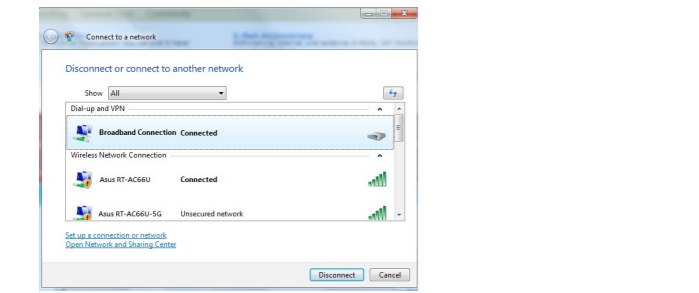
Connect to a network

Disconnect or connect to another network

Show All

Dial-up and VPN

Broadband Connection Connected

Wireless Network Connection

Asus RT-AC66U Connected

Asus RT-AC66U-5G Unsecured network

Set up a connection or network
Open Network and Sharing Center

Disconnect Cancel